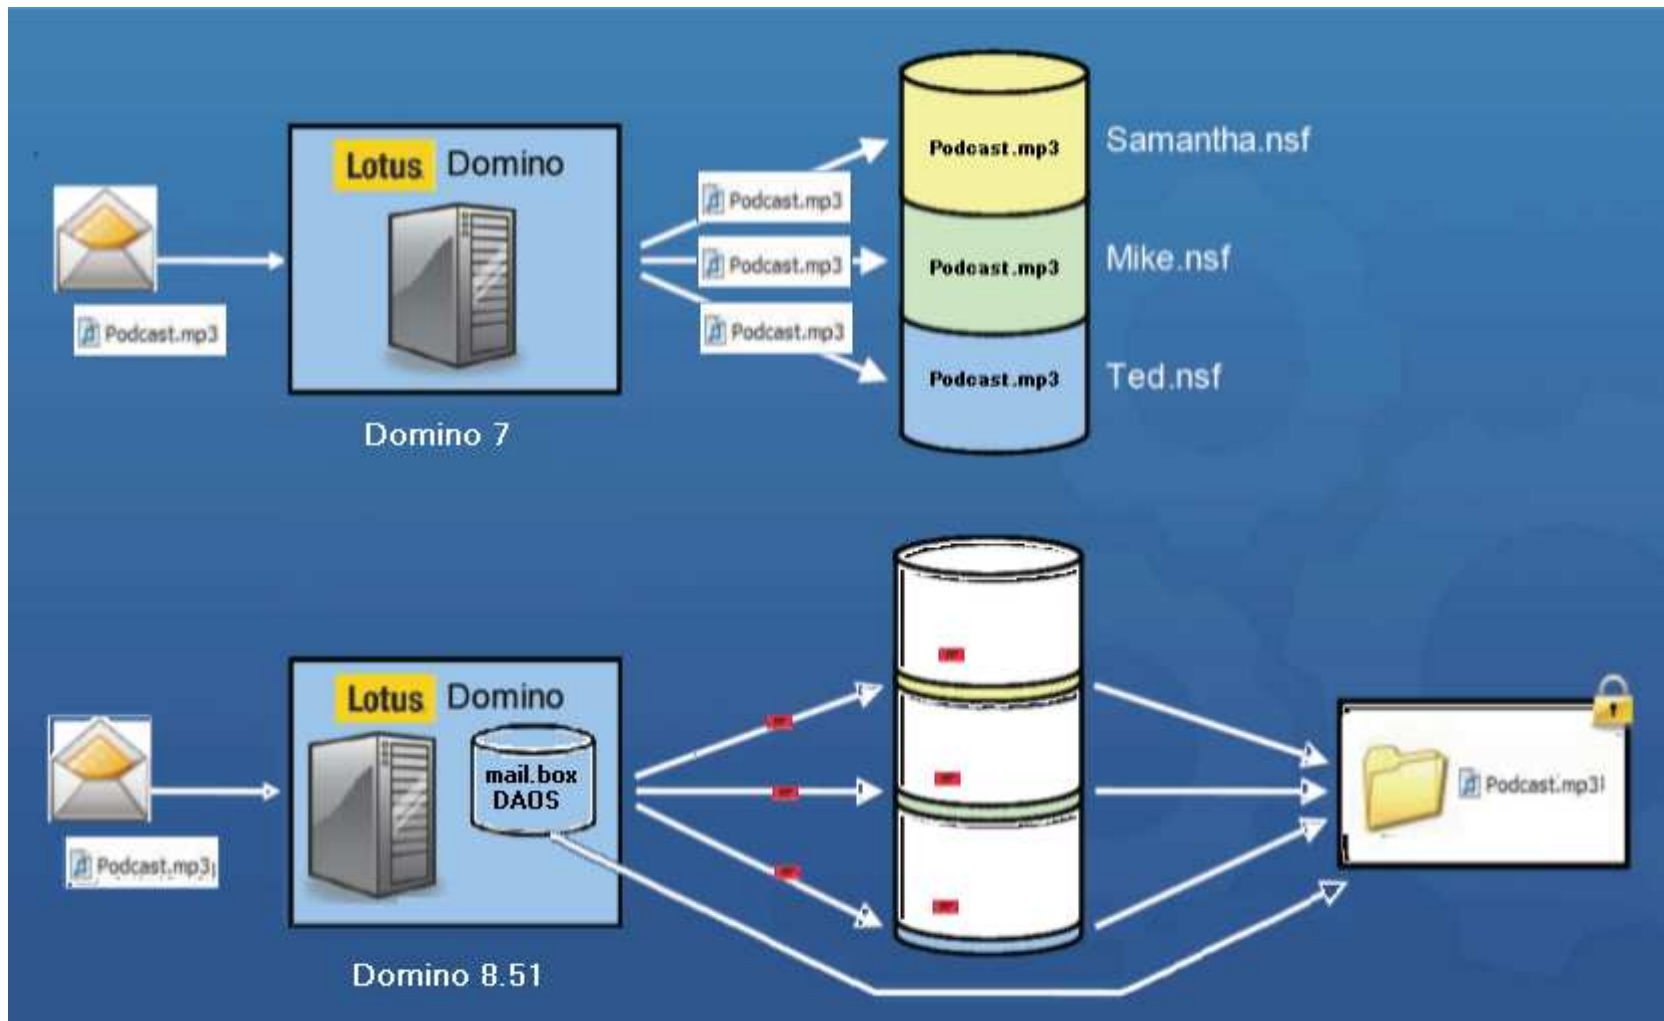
Lotus Domino

Podcast.mp3

Domino 7

Podcast.mp3

Podcast.mp3

Podcast.mp3

Podcast.mp3

Samantha.nsf

Podcast.mp3

Mike.nsf

Podcast.mp3

Ted.nsf

Lotus Domino

mail.box DAOS

Podcast.mp3

Domino 8.51

Podcast.mp3